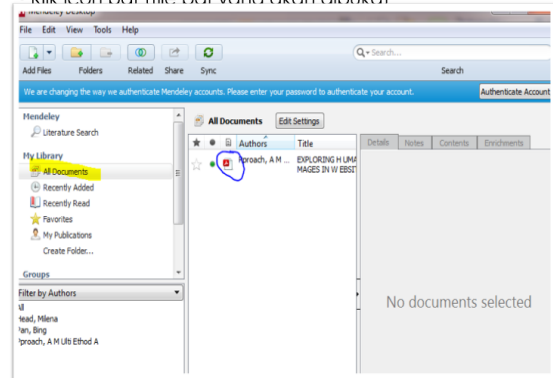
Mendeley Desktop

File Edit View Tools Help

Add Files Folders Related Share Sync

Search...

Search

We are changing the way we authenticate Mendeley accounts. Please enter your password to authenticate your account.

Authenticate Account

Mendeley

Literature Search

My Library

All Documents

Recently Added

Recently Read

Favorites

My Publications

Create Folder...

Groups

All Documents

Edit Settings

Authors

Title

pproach, A M ...

EXPLORING H UMA MAGES IN W EBSIT

Details

Notes

Contents

Enrichments

No documents selected

Filter by Authors

All

Head, Milena

Pan, Bing

Approach, A M Ulti Ethod A